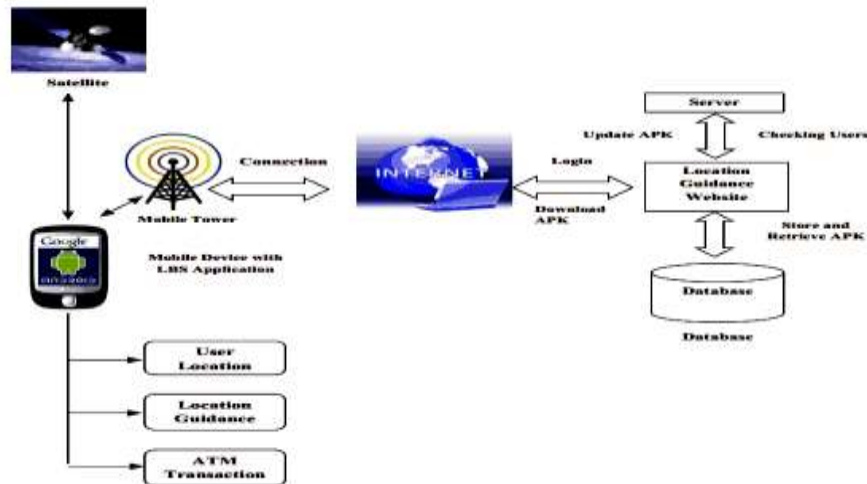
Satellite

Mobile Tower

Connection

INTERNET

Login

Download APK

Server

Update APK

Checking Users

Location Guidance Website

Store and Retrieve APK

Database

Database

Google

ANDROID

Mobile Device with LBS Application

User Location

Location Guidance

ATM Transaction